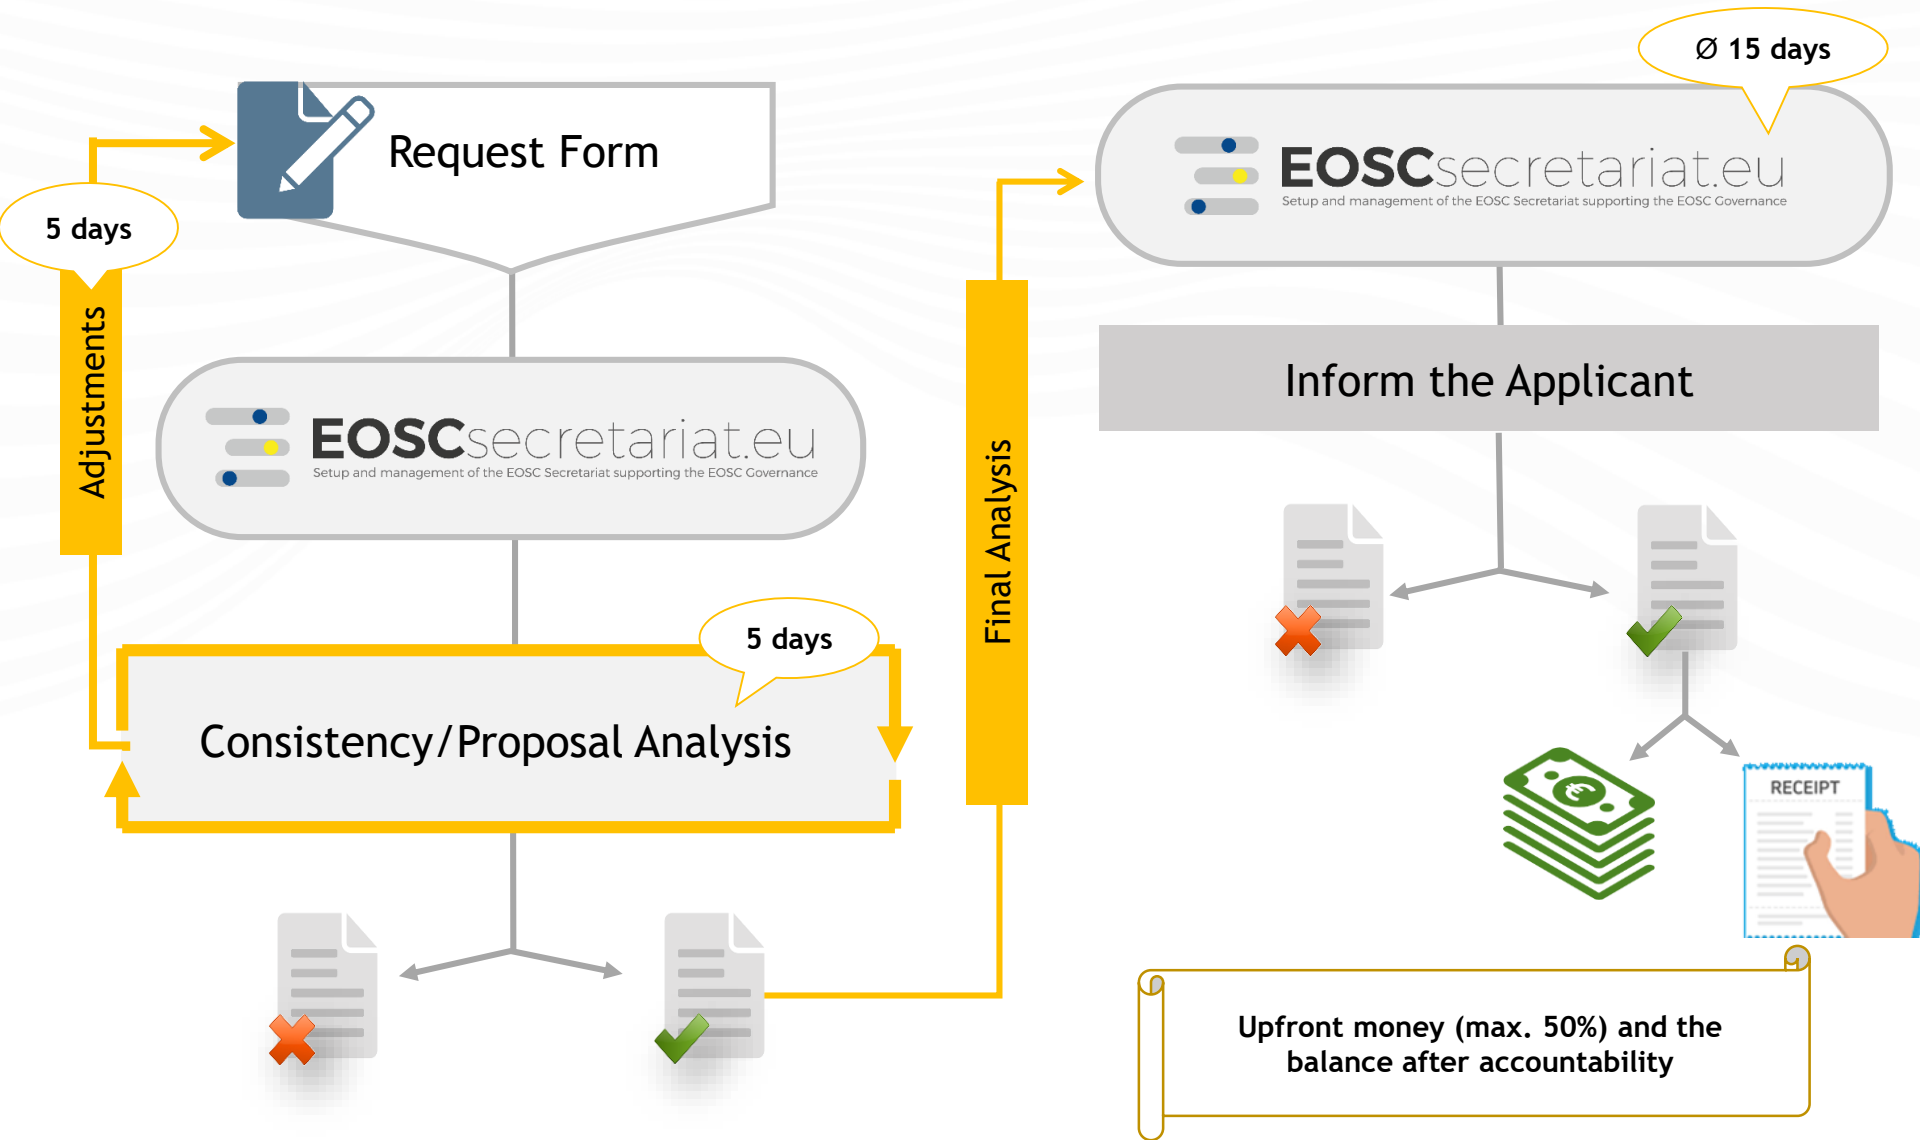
Request Form

5 days

Adjustments

EOSCsecretariat.eu
Setup and management of the EOSC Secretariat supporting the EOSC Governance

5 days

Consistency/Proposal Analysis

Final Analysis

Ø 15 days

EOSCsecretariat.eu
Setup and management of the EOSC Secretariat supporting the EOSC Governance

Inform the Applicant

RECEIPT

Upfront money (max. 50%) and the balance after accountability